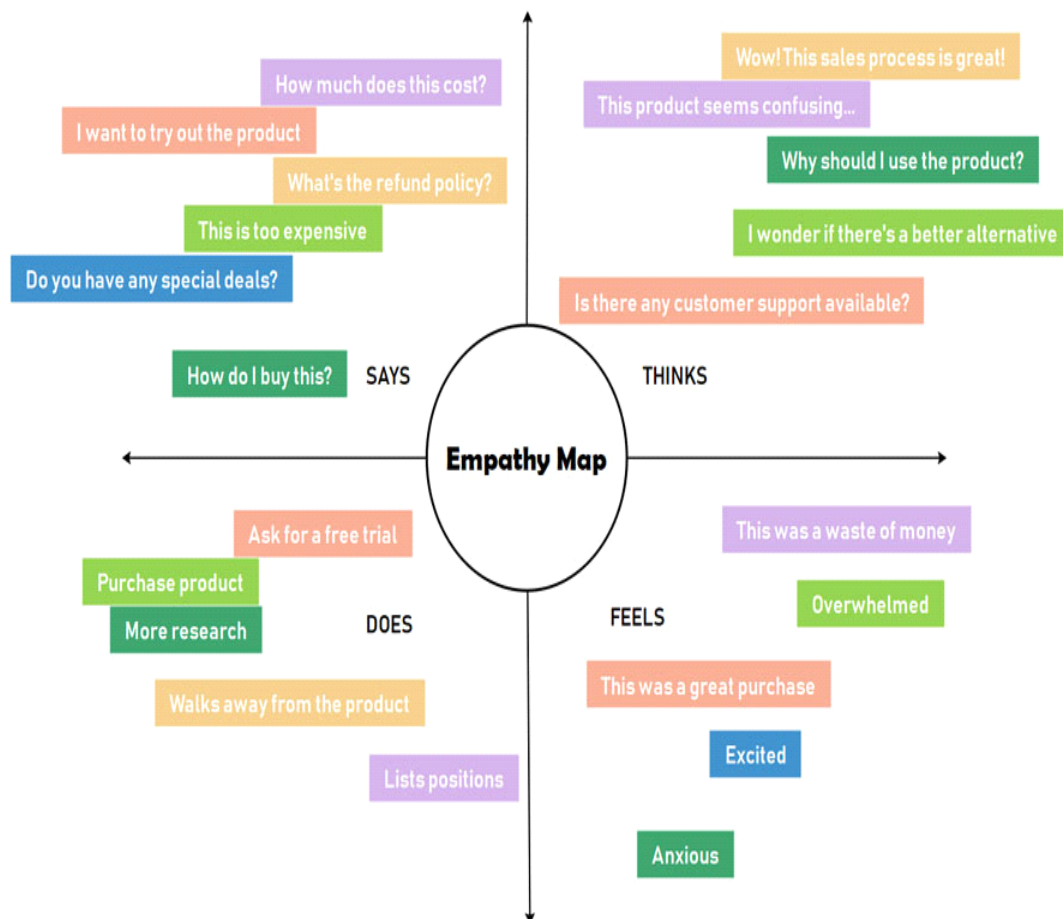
How much does this cost?

I want to try out the product

What's the refund policy?

This is too expensive

Do you have any special deals?

How do I buy this?

SAYS

Wow! This sales process is great!

This product seems confusing...

Why should I use the product?

I wonder if there's a better alternative

Is there any customer support available?

THINKS

Empathy Map

Ask for a free trial

Purchase product

More research

DOES

Walks away from the product

Lists positions

This was a waste of money

Overwhelmed

FEELS

This was a great purchase

Excited

Anxious